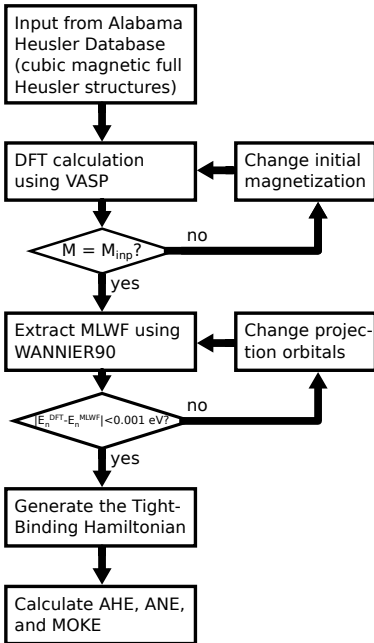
Input from Alabama Heusler Database (cubic magnetic full Heusler structures)

DFT calculation using VASP

Change initial magnetization

$M = M_{inp}$?

no

yes

Extract MLWF using WANNIER90

Change projection orbitals

$|E_n^{DFT} - E_n^{MLWF}| < 0.001$ eV?

no

yes

Generate the Tight-Binding Hamiltonian

Calculate AHE, ANE, and MOKE